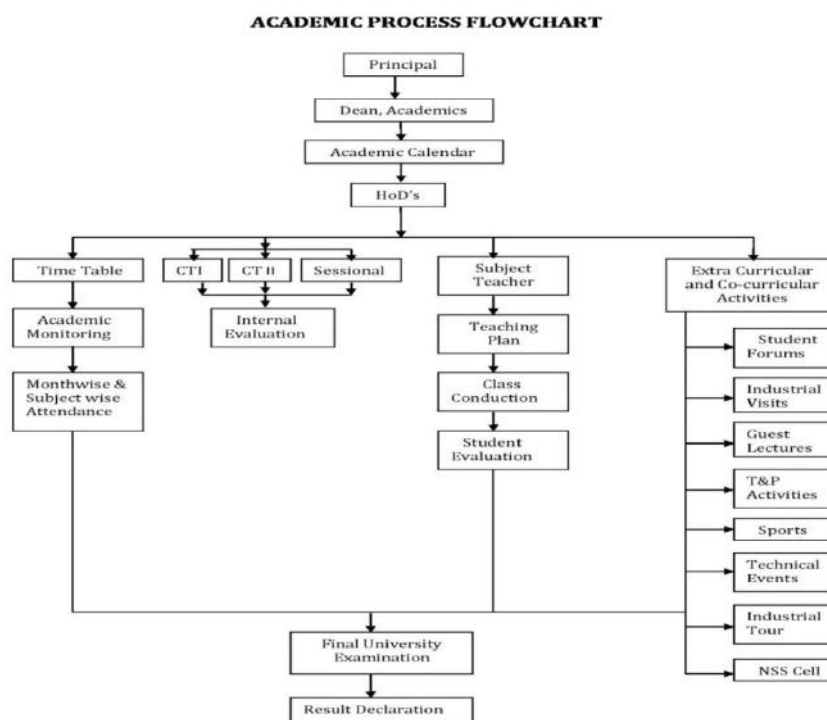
ACADEMIC PROCESS FLOWCHART

Principal

Dean, Academics

Academic Calendar

HoD's

Time Table

CTI

CT II

Sessional

Subject Teacher

Extra Curricular and Co-curricular Activities

Academic Monitoring

Internal Evaluation

Teaching Plan

Student Forums

Monthwise & Subject wise Attendance

Class Conduction

Industrial Visits

Student Evaluation

Guest Lectures

T&P Activities

Sports

Technical Events

Industrial Tour

Final University Examination

NSS Cell

Result Declaration